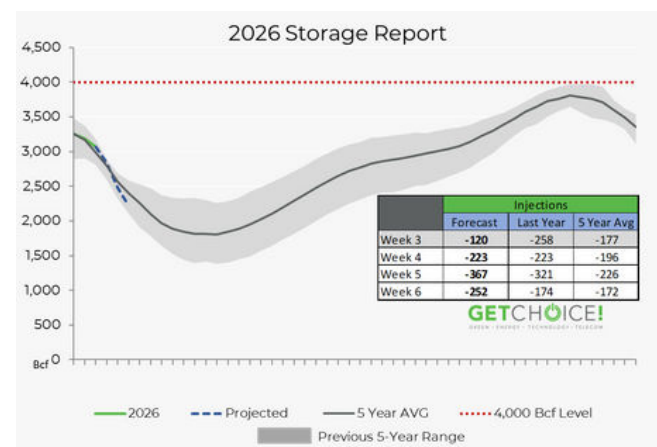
2026 Storage Report

4,500
4,000
3,500
3,000
2,500
2,000
1,500
1,000
500
Bcf 0

| | Injections | | |
|---|---|---|---|
| | Forecast | Last Year | 5 Year Avg |
| Week 3 | -120 | -258 | -177 |
| Week 4 | -223 | -223 | -196 |
| Week 5 | -367 | -321 | -226 |
| Week 6 | -252 | -174 | -172 |

GETCHOICE!
GREEN · ENERGY · TECHNOLOGY · TELECOM

2026
Projected
5 Year AVG
4,000 Bcf Level
Previous 5-Year Range